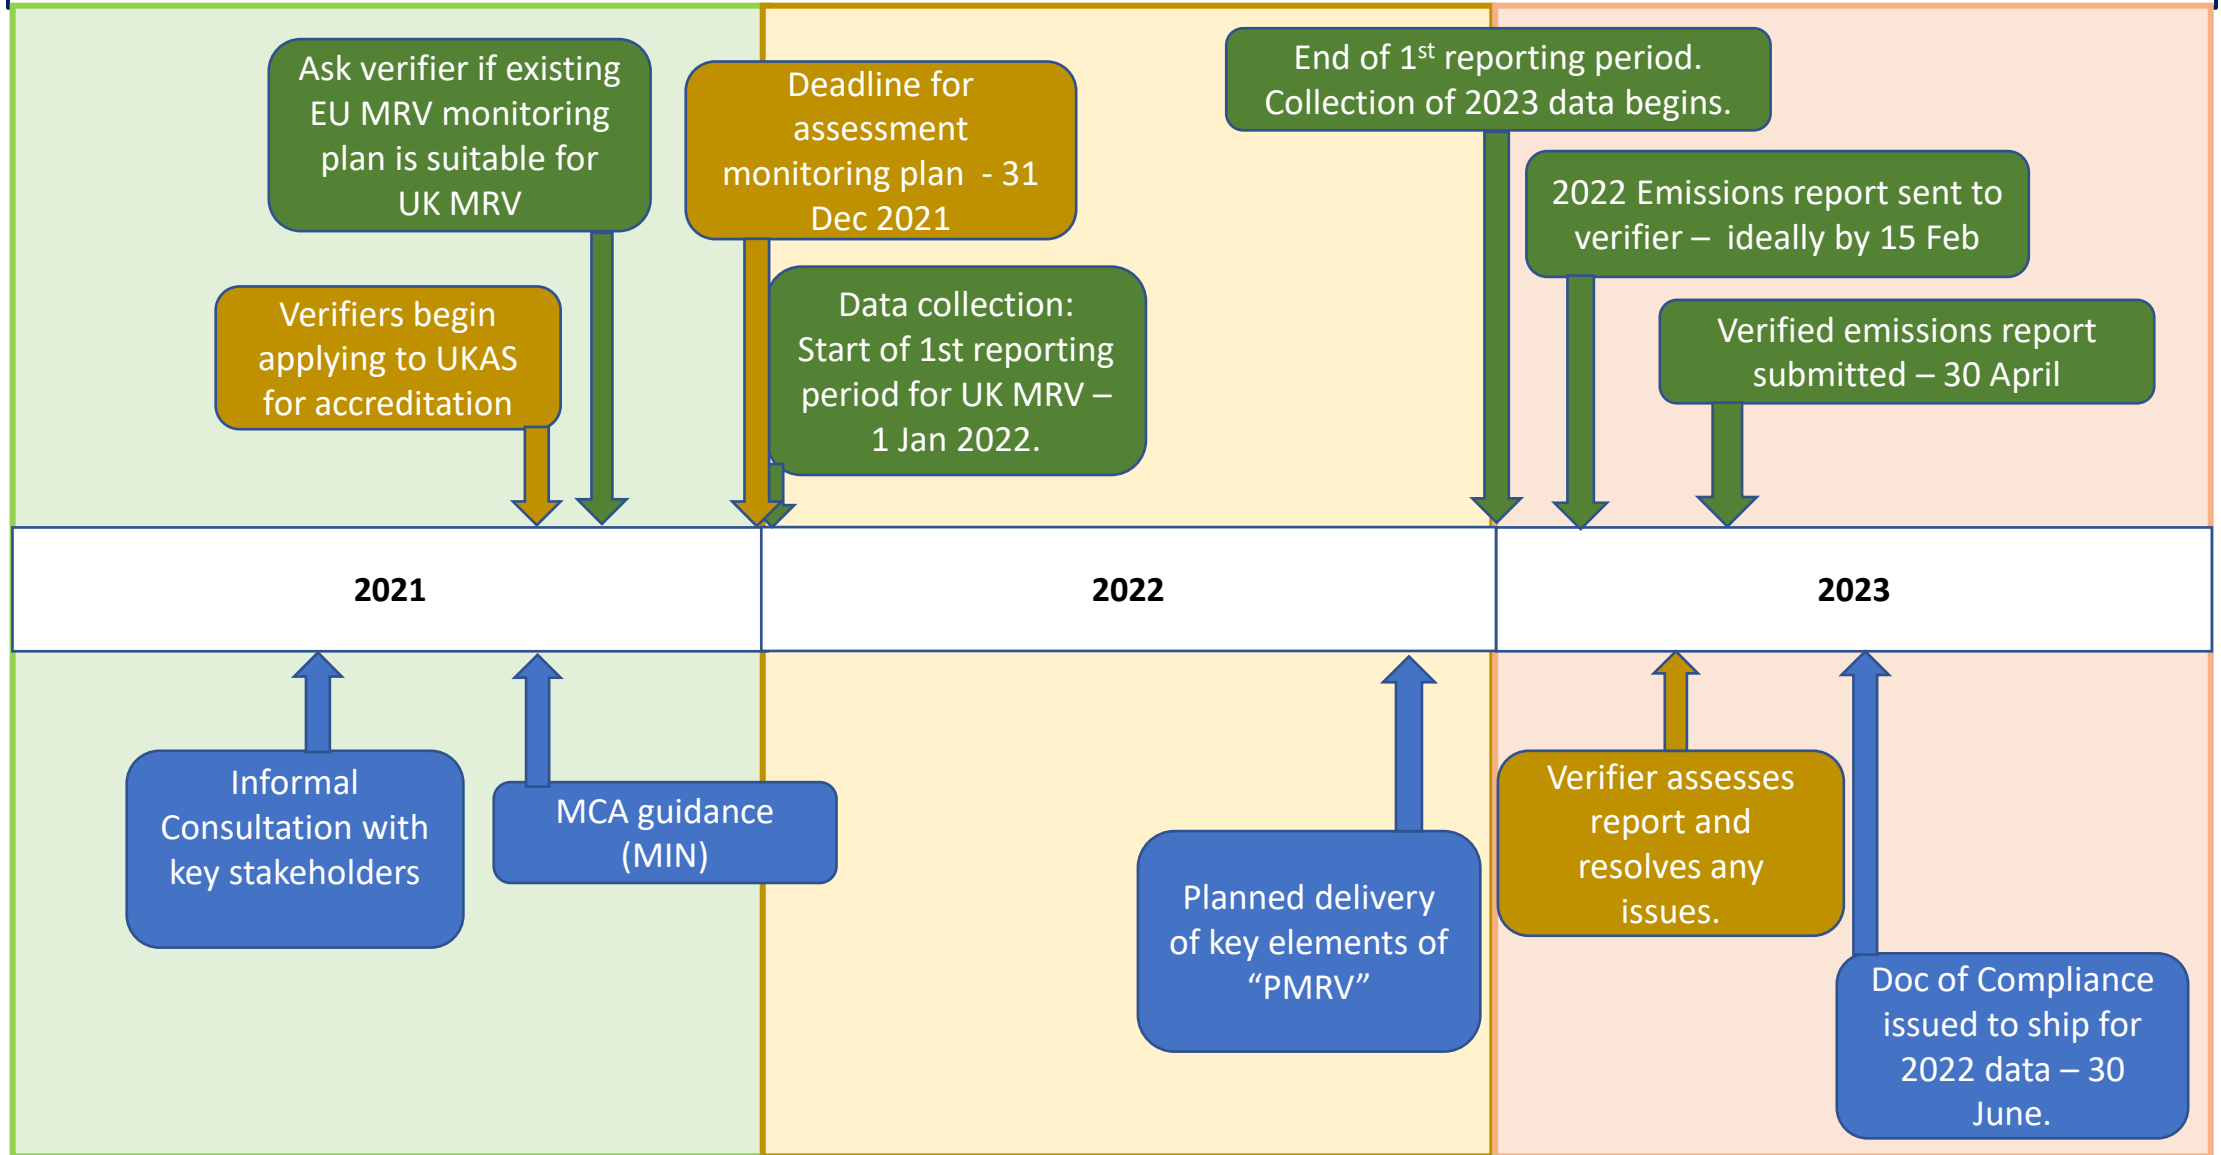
Ask verifier if existing EU MRV monitoring plan is suitable for UK MRV

Deadline for assessment monitoring plan - 31 Dec 2021

End of 1$^{st}$ reporting period. Collection of 2023 data begins.

2022 Emissions report sent to verifier – ideally by 15 Feb

Verifiers begin applying to UKAS for accreditation

Data collection: Start of 1st reporting period for UK MRV – 1 Jan 2022.

Verified emissions report submitted – 30 April

2021

2022

2023

Informal Consultation with key stakeholders

MCA guidance (MIN)

Planned delivery of key elements of "PMRV"

Verifier assesses report and resolves any issues.

Doc of Compliance issued to ship for 2022 data – 30 June.